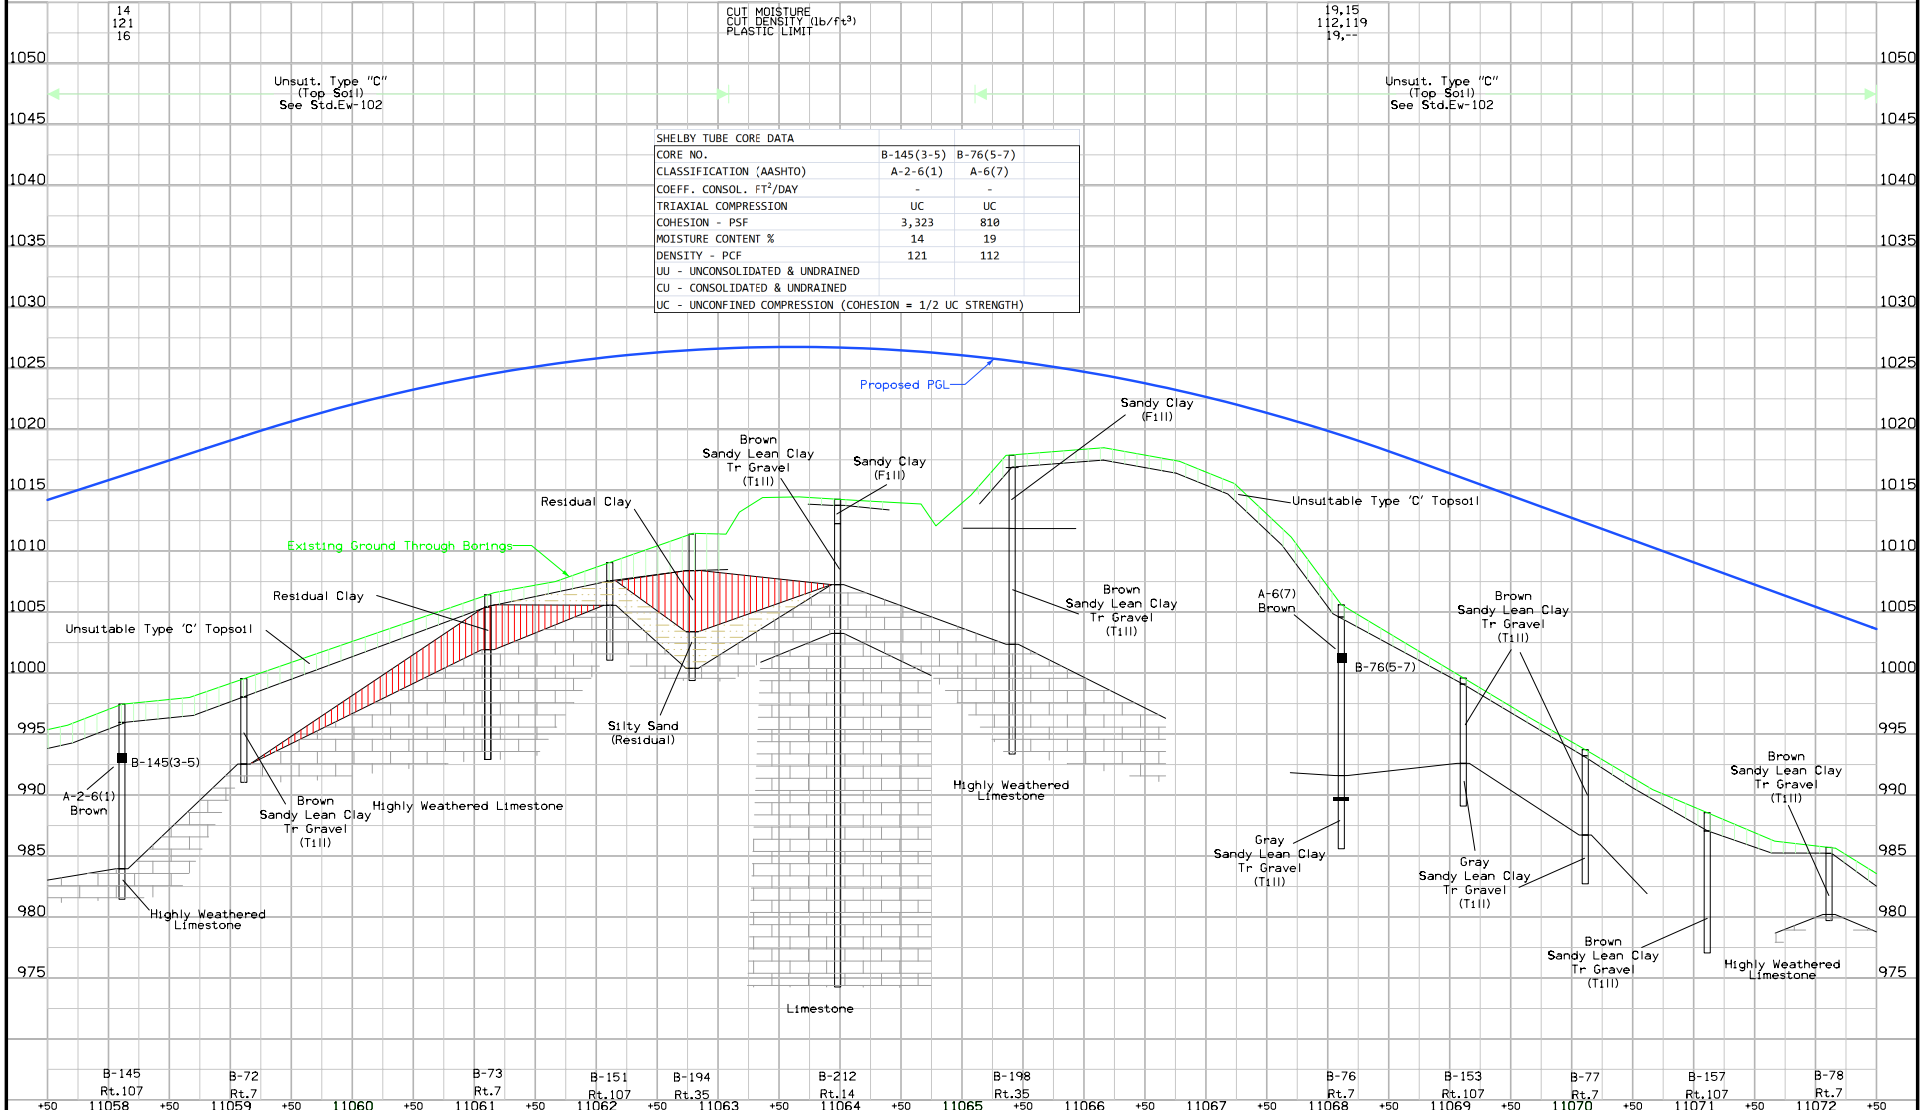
14
121
16

CUT MOISTURE
CUT DENSITY (lb/ft$^3$)
PLASTIC LIMIT

19,15
112,119
19,--

1050 1045 1040 1035 1030 1025 1020 1015 1010 1005 1000 995 990 985 980 975

Unsuit. Type "C"
(Top Soil)
See Std.Ew-102

Unsuit. Type "C"
(Top Soil)
See Std.Ew-102

SHELBY TUBE CORE DATA

| CORE NO. | B-145(3-5) | B-76(5-7) |
|---|---|---|
| CLASSIFICATION (AASHTO) | A-2-6(1) | A-6(7) |
| COEFF. CONSOL. FT$^2$/DAY | - | - |
| TRIAXIAL COMPRESSION | UC | UC |
| COHESION - PSF | 3,323 | 810 |
| MOISTURE CONTENT % | 14 | 19 |
| DENSITY - PCF | 121 | 112 |
| UU - UNCONSOLIDATED & UNDRAINED | | |
| CU - CONSOLIDATED & UNDRAINED | | |
| UC - UNCONFINED COMPRESSION (COHESION = 1/2 UC STRENGTH) | | |

Proposed PGL

Sandy Clay
(Fill)

Brown
Sandy Lean Clay
Tr Gravel
(Till)

Sandy Clay
(Fill)

Residual Clay

Unsuitable Type 'C' Topsoil

Existing Ground Through Borings

Residual Clay

Unsuitable Type 'C' Topsoil

Brown
Sandy Lean Clay
Tr Gravel
(Till)

A-6(7)
Brown

Brown
Sandy Lean Clay
Tr Gravel
(Till)

B-76(5-7)

Silty Sand
(Residual)

B-145(3-5)

A-2-6(1)
Brown

Brown
Sandy Lean Clay
Tr Gravel
(Till)

Highly Weathered Limestone

Highly Weathered
Limestone

Brown
Sandy Lean Clay
Tr Gravel
(Till)

Gray
Sandy Lean Clay
Tr Gravel
(Till)

Gray
Sandy Lean Clay
Tr Gravel
(Till)

Highly Weathered
Limestone

Brown
Sandy Lean Clay
Tr Gravel
(Till)

Highly Weathered
Limestone

Limestone

B-145 Rt.107
B-72 Rt.7
B-73 Rt.7
B-151 Rt.107
B-194 Rt.35
B-212 Rt.14
B-198 Rt.35
B-76 Rt.7
B-153 Rt.107
B-77 Rt.7
B-157 Rt.107
B-78 Rt.7

+50 11058 +50 11059 +50 11060 +50 11061 +50 11062 +50 11063 +50 11064 +50 11065 +50 11066 +50 11067 +50 11068 +50 11069 +50 11070 +50 11071 +50 11072 +50